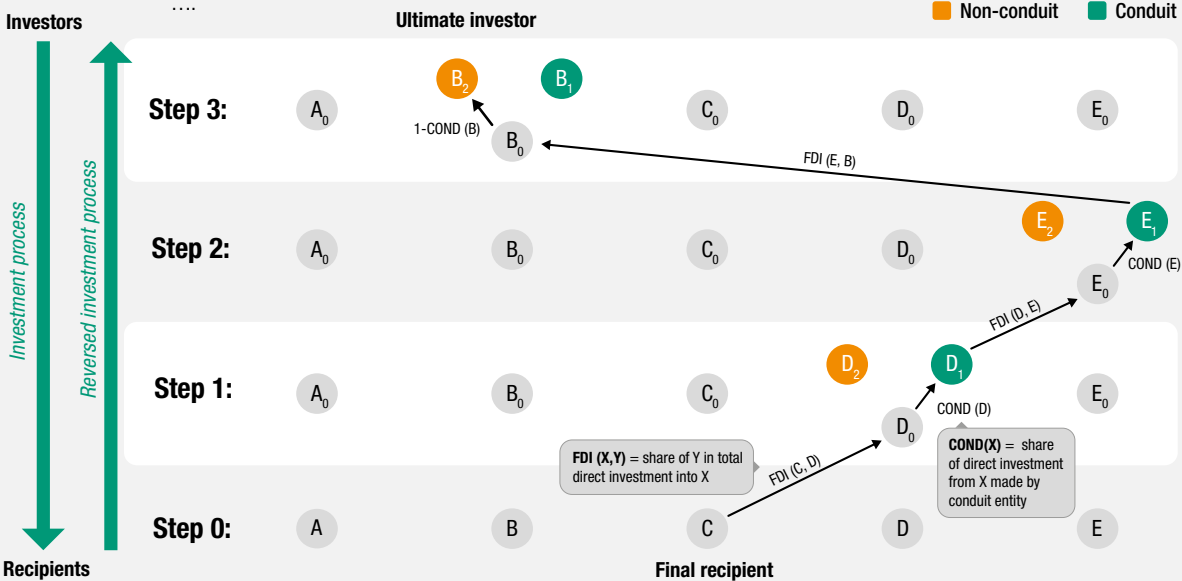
Investors

....

Ultimate investor

Non-conduit

Conduit

Investment process

Reversed investment process

Step 3:

$A_0$

$B_2$

$B_1$

1-COND (B)

$B_0$

$C_0$

$D_0$

$E_0$

FDI (E, B)

Step 2:

$A_0$

$B_0$

$C_0$

$D_0$

$E_2$

$E_1$

COND (E)

$E_0$

FDI (D, E)

Step 1:

$A_0$

$B_0$

$C_0$

$D_2$

$D_1$

COND (D)

$D_0$

$E_0$

**FDI (X,Y)** = share of Y in total direct investment into X

**COND(X)** = share of direct investment from X made by conduit entity

FDI (C, D)

Step 0:

A

B

C

D

E

Recipients

Final recipient